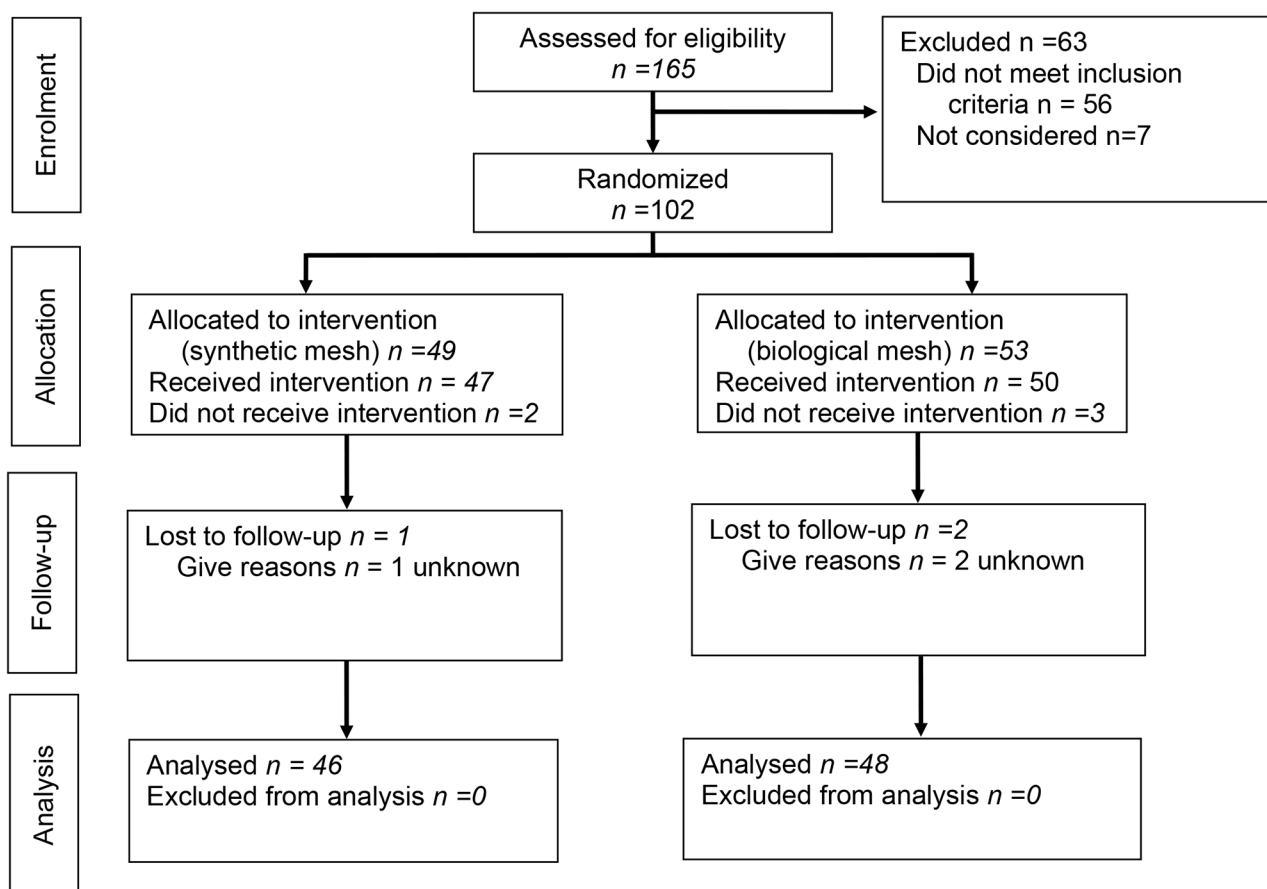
Enrolment

Assessed for eligibility
$n$ =165

Excluded n =63
Did not meet inclusion criteria n = 56
Not considered n=7

Randomized
$n$ =102

Allocation

Allocated to intervention (synthetic mesh) $n$ =49
Received intervention $n$ = 47
Did not receive intervention $n$ =2

Allocated to intervention (biological mesh) $n$ =53
Received intervention $n$ = 50
Did not receive intervention $n$ =3

Follow-up

Lost to follow-up $n$ = 1
Give reasons $n$ = 1 unknown

Lost to follow-up $n$ =2
Give reasons $n$ = 2 unknown

Analysis

Analysed $n$ = 46
Excluded from analysis $n$ =0

Analysed $n$ =48
Excluded from analysis $n$ =0